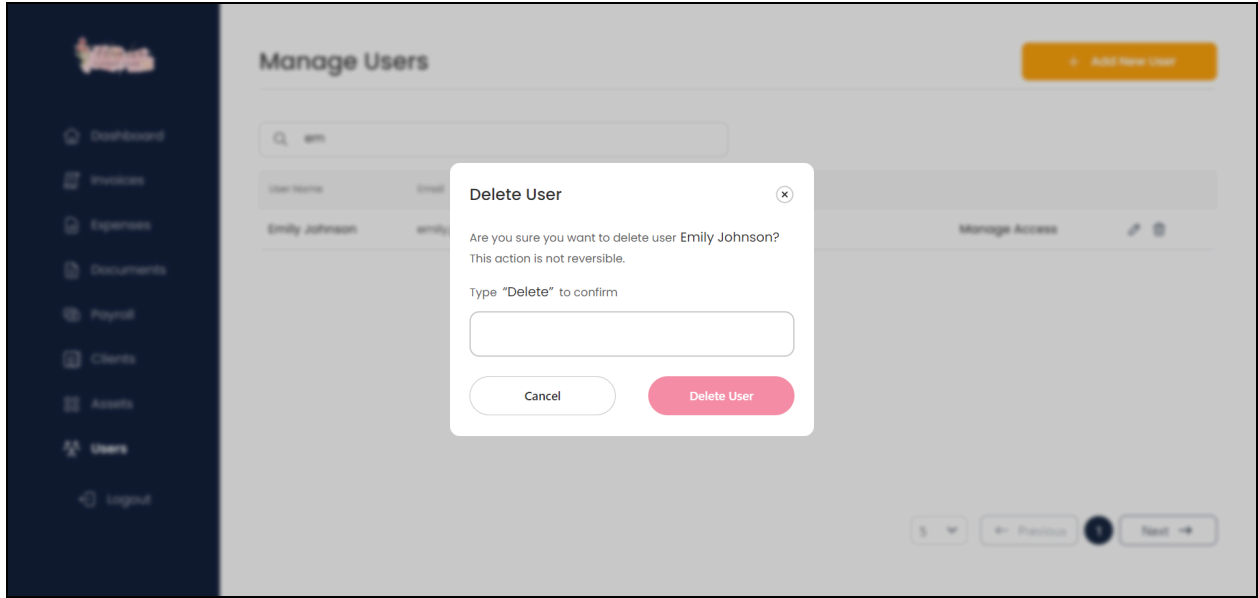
Dashboard
Invoices
Expenses
Documents
Payroll
Clients
Assets
Users
Logout

Manage Users

+ Add New User

em

User Name
Email

Emily Johnson
emily

Manage Access

Delete User

Are you sure you want to delete user Emily Johnson? This action is not reversible.

Type "Delete" to confirm

Cancel
Delete User

5
← Previous
1
Next →